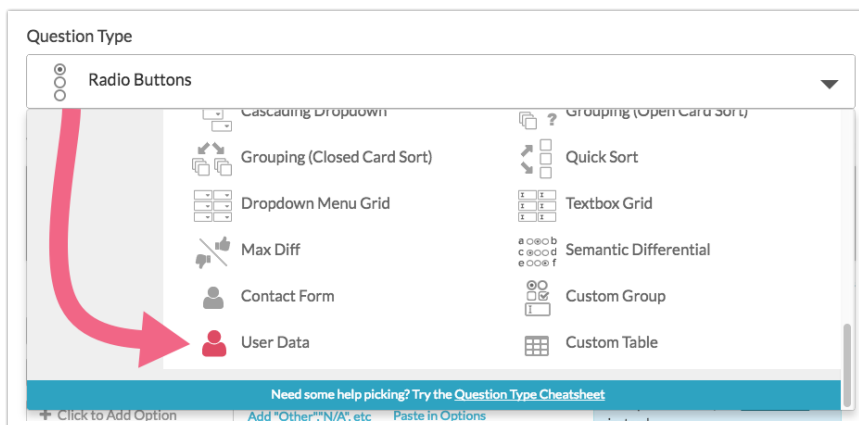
Question Type

Radio Buttons

Cascading Dropdown

Grouping (Open Card Sort)

Grouping (Closed Card Sort)

Quick Sort

Dropdown Menu Grid

Textbox Grid

Max Diff

Semantic Differential

Contact Form

Custom Group

User Data

Custom Table

Need some help picking? Try the Question Type Cheatsheet

+ Click to Add Option

Add "Other" "N/A" etc

Paste in Options